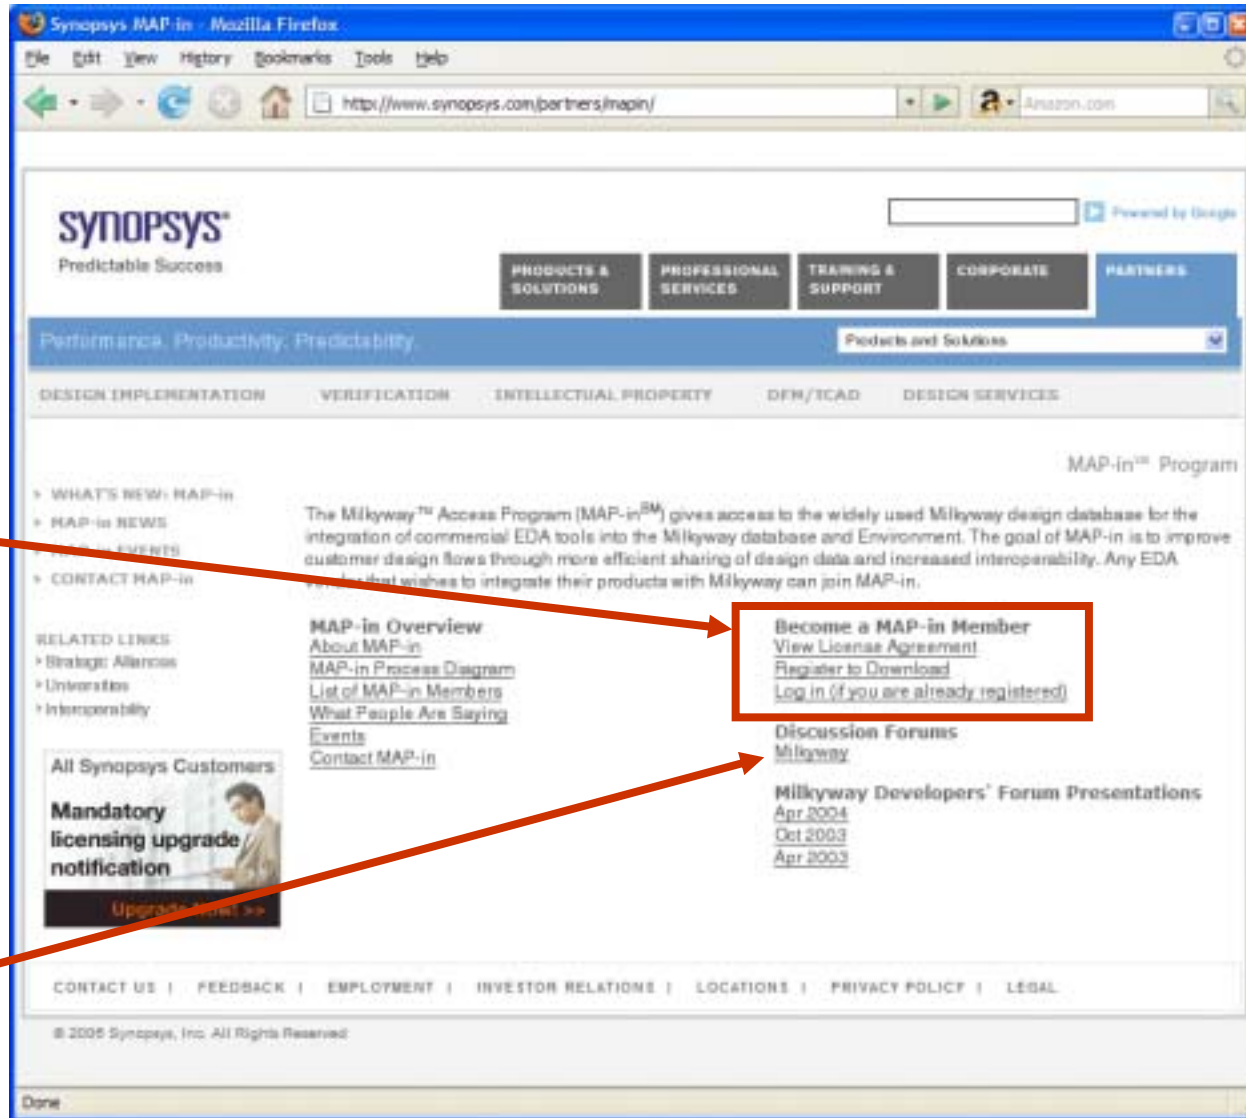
Synopsys MAP-in - Mozilla Firefox

File Edit View History Bookmarks Tools Help

http://www.synopsys.com/partners/mapin/

Amazon.com

SYNOPSYS®
Predictable Success

Powered by Google

PRODUCTS & SOLUTIONS | PROFESSIONAL SERVICES | TRAINING & SUPPORT | CORPORATE | PARTNERS

Performance. Productivity. Predictability.

Products and Solutions

DESIGN IMPLEMENTATION | VERIFICATION | INTELLECTUAL PROPERTY | DFM/TCAD | DESIGN SERVICES

MAP-in℠ Program

› WHAT'S NEW: MAP-in
› MAP-in NEWS
› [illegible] EVENTS
› CONTACT MAP-in

RELATED LINKS
› Strategic Alliances
› Universities
› Interoperability

The Milkyway™ Access Program (MAP-in$^{SM}$) gives access to the widely used Milkyway design database for the integration of commercial EDA tools into the Milkyway database and Environment. The goal of MAP-in is to improve customer design flows through more efficient sharing of design data and increased interoperability. Any EDA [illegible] that wishes to integrate their products with Milkyway can join MAP-in.

MAP-in Overview
About MAP-in
MAP-in Process Diagram
List of MAP-in Members
What People Are Saying
Events
Contact MAP-in

Become a MAP-in Member
View License Agreement
Register to Download
Log in (if you are already registered)

Discussion Forums
Milkyway

Milkyway Developers' Forum Presentations
Apr 2004
Oct 2003
Apr 2003

All Synopsys Customers
Mandatory licensing upgrade notification
Upgrade Now! >>

CONTACT US | FEEDBACK | EMPLOYMENT | INVESTOR RELATIONS | LOCATIONS | PRIVACY POLICY | LEGAL

© 2006 Synopsys, Inc. All Rights Reserved

Done